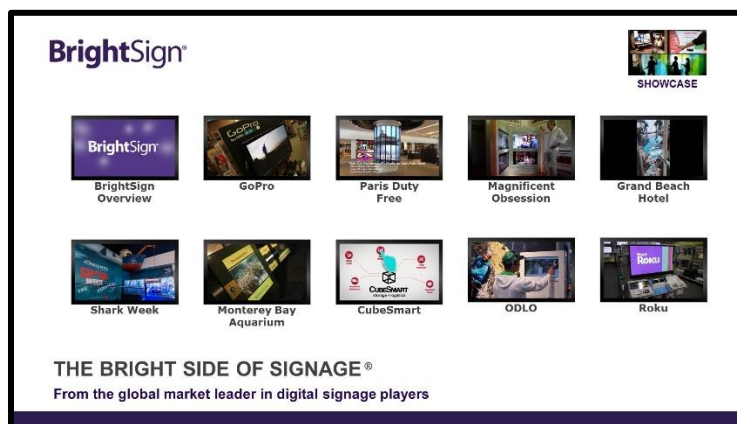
BrightSign®

SHOWCASE

BrightSign

BrightSign Overview

GoPro

GoPro

Paris Duty Free

Magnificent Obsession

Grand Beach Hotel

Shark Week

Monterey Bay Aquarium

CubeSmart

CubeSmart

ODLO

Roku

Roku

THE BRIGHT SIDE OF SIGNAGE®

From the global market leader in digital signage players